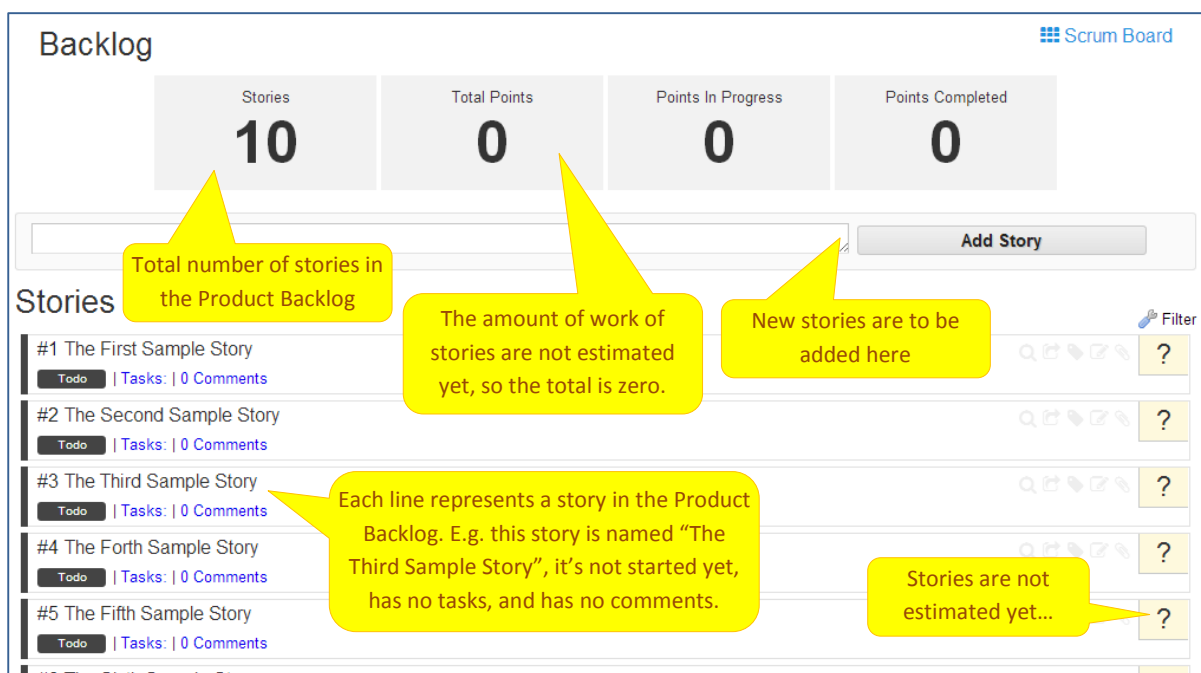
Backlog

Scrum Board

Stories
10

Total Points
0

Points In Progress
0

Points Completed
0

Add Story

Total number of stories in the Product Backlog

The amount of work of stories are not estimated yet, so the total is zero.

New stories are to be added here

Stories

Filter

#1 The First Sample Story
Todo | Tasks: | 0 Comments
?

#2 The Second Sample Story
Todo | Tasks: | 0 Comments
?

#3 The Third Sample Story
Todo | Tasks: | 0 Comments
?

Each line represents a story in the Product Backlog. E.g. this story is named "The Third Sample Story", it's not started yet, has no tasks, and has no comments.

#4 The Forth Sample Story
Todo | Tasks: | 0 Comments
?

#5 The Fifth Sample Story
Todo | Tasks: | 0 Comments
?

Stories are not estimated yet...

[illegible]